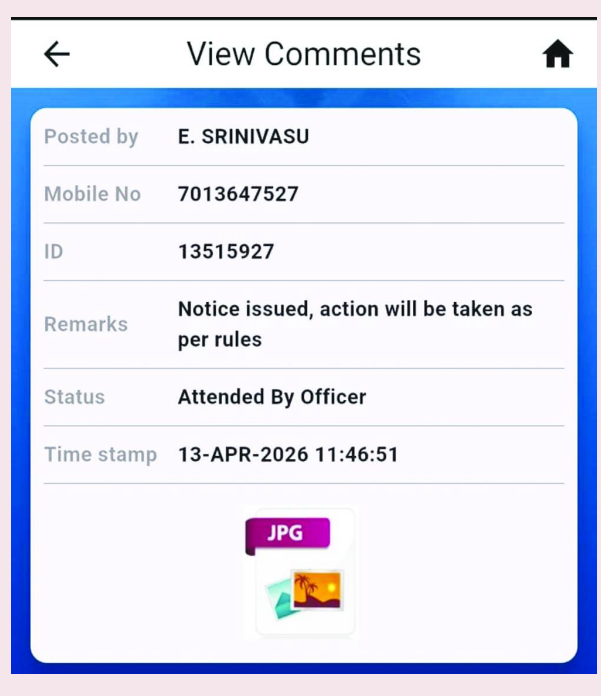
View Comments

| | |
|---|---|
| Posted by | E. SRINIVASU |
| Mobile No | 7013647527 |
| ID | 13515927 |
| Remarks | Notice issued, action will be taken as per rules |
| Status | Attended By Officer |
| Time stamp | 13-APR-2026 11:46:51 |

JPG